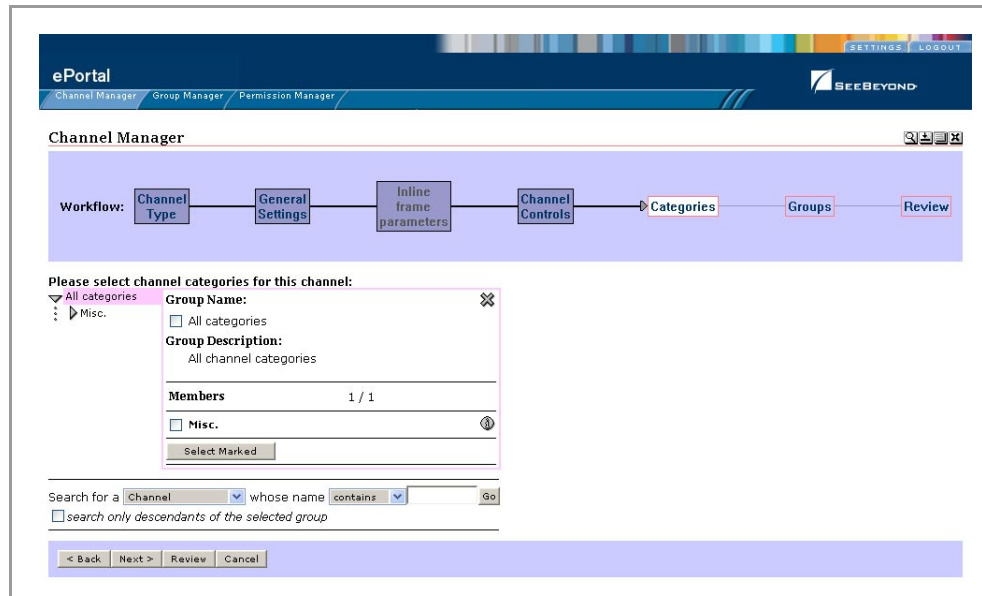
SETTINGS LOGOUT

ePortal

Channel Manager Group Manager Permission Manager

SEEBEYOND

Channel Manager

Workflow: Channel Type General Settings Inline frame parameters Channel Controls Categories Groups Review

Please select channel categories for this channel:

All categories

Misc.

Group Name:

All categories

Group Description:

All channel categories

Members 1 / 1

Misc.

Select Marked

Search for a Channel whose name contains Go

search only descendants of the selected group

< Back Next > Review Cancel